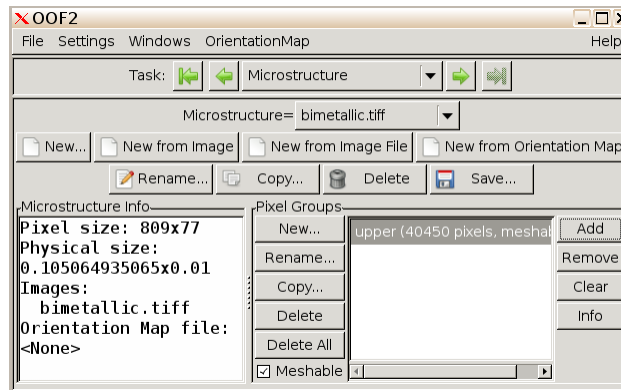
OOF2

File Settings Windows OrientationMap Help

Task: Microstructure

Microstructure= bimetallic.tiff

New... New from Image New from Image File New from Orientation Map

Rename... Copy... Delete Save...

Microstructure Info

Pixel size: 809x77
Physical size:
0.105064935065x0.01
Images:
bimetallic.tiff
Orientation Map file:
<None>

Pixel Groups

New...
Rename...
Copy...
Delete
Delete All
Meshable

upper (40450 pixels, meshab

Add
Remove
Clear
Info